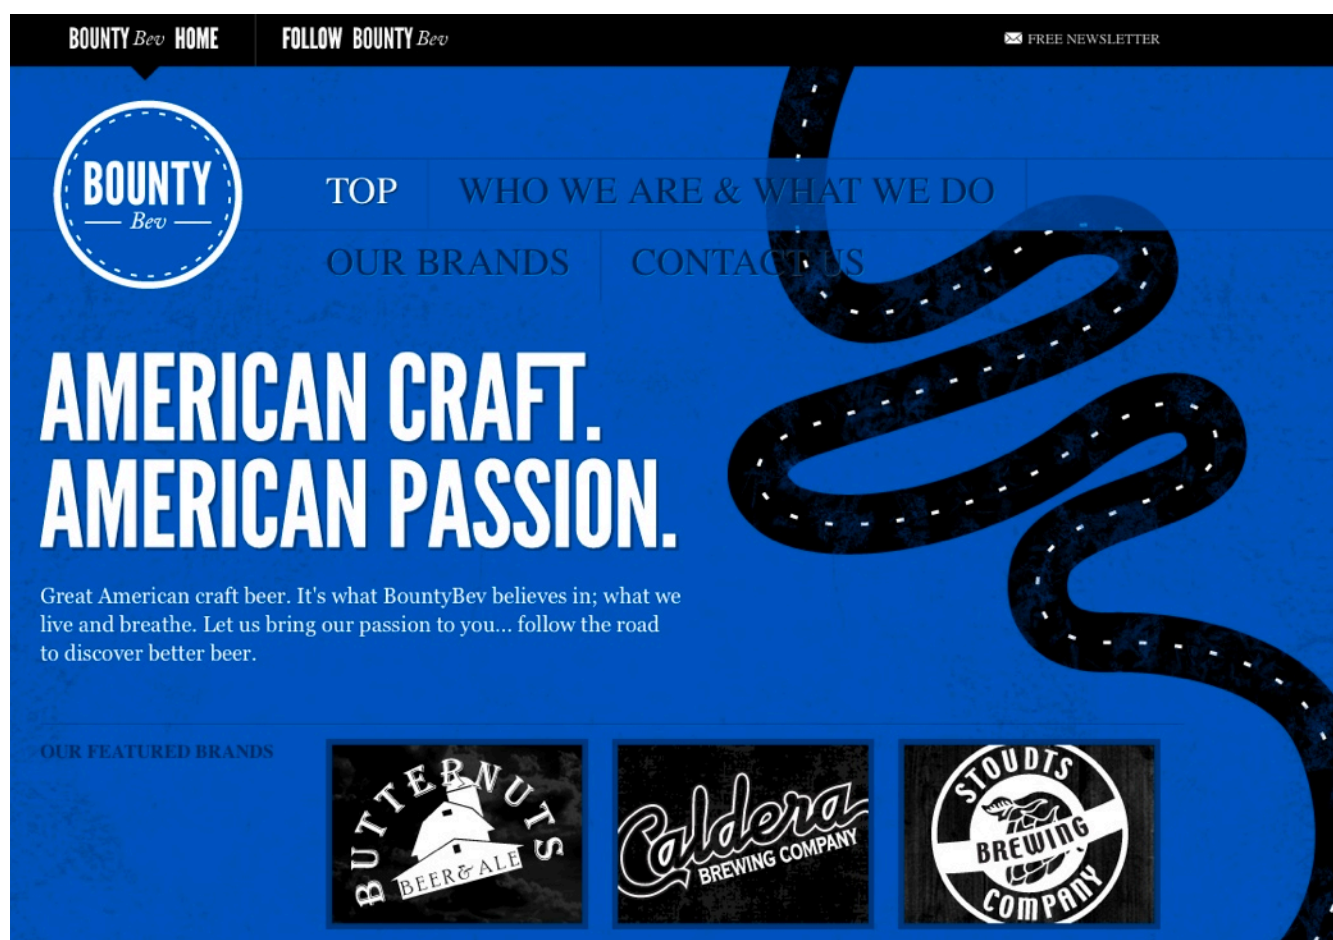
BOUNTY Bev HOME

FOLLOW BOUNTY Bev

FREE NEWSLETTER

BOUNTY Bev

TOP

WHO WE ARE & WHAT WE DO

OUR BRANDS

CONTACT US

AMERICAN CRAFT. AMERICAN PASSION.

Great American craft beer. It's what BountyBev believes in; what we live and breathe. Let us bring our passion to you... follow the road to discover better beer.

OUR FEATURED BRANDS

BUTTERNUTS BEER & ALE

Caldera BREWING COMPANY

STOUDTS BREWING COMPANY